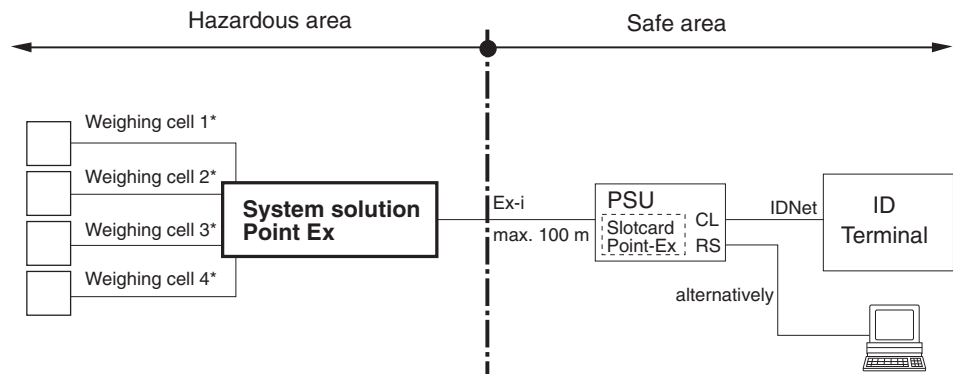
Hazardous area

Safe area

Weighing cell 1*

Weighing cell 2*

Weighing cell 3*

Weighing cell 4*

System solution Point Ex

Ex-i

max. 100 m

PSU

Slotcard Point-Ex

CL

RS

IDNet

ID Terminal

alternatively